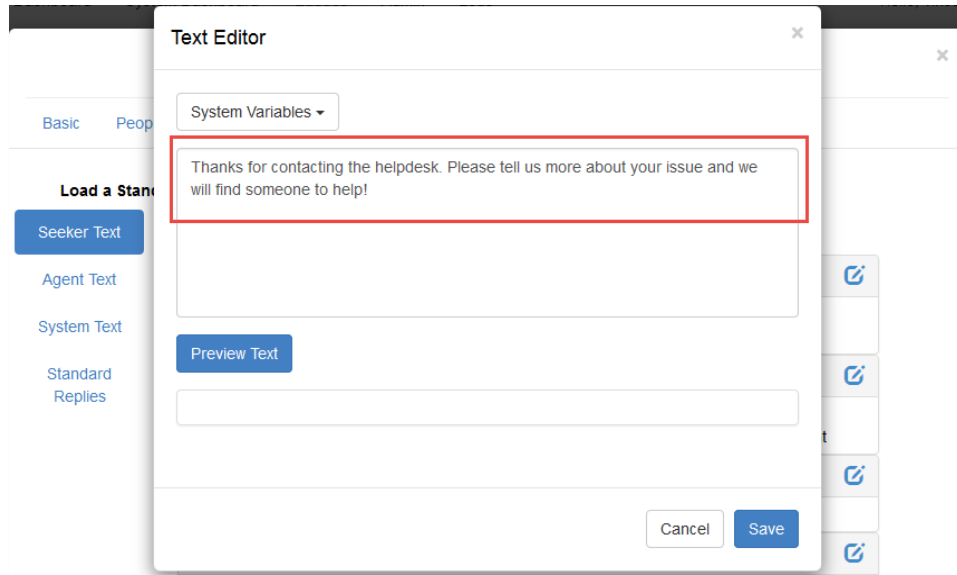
Text Editor

×

×

Basic

Peop

System Variables ▾

Thanks for contacting the helpdesk. Please tell us more about your issue and we will find someone to help!

Load a Stan

Seeker Text

Agent Text

System Text

Standard Replies

Preview Text

t

Cancel

Save